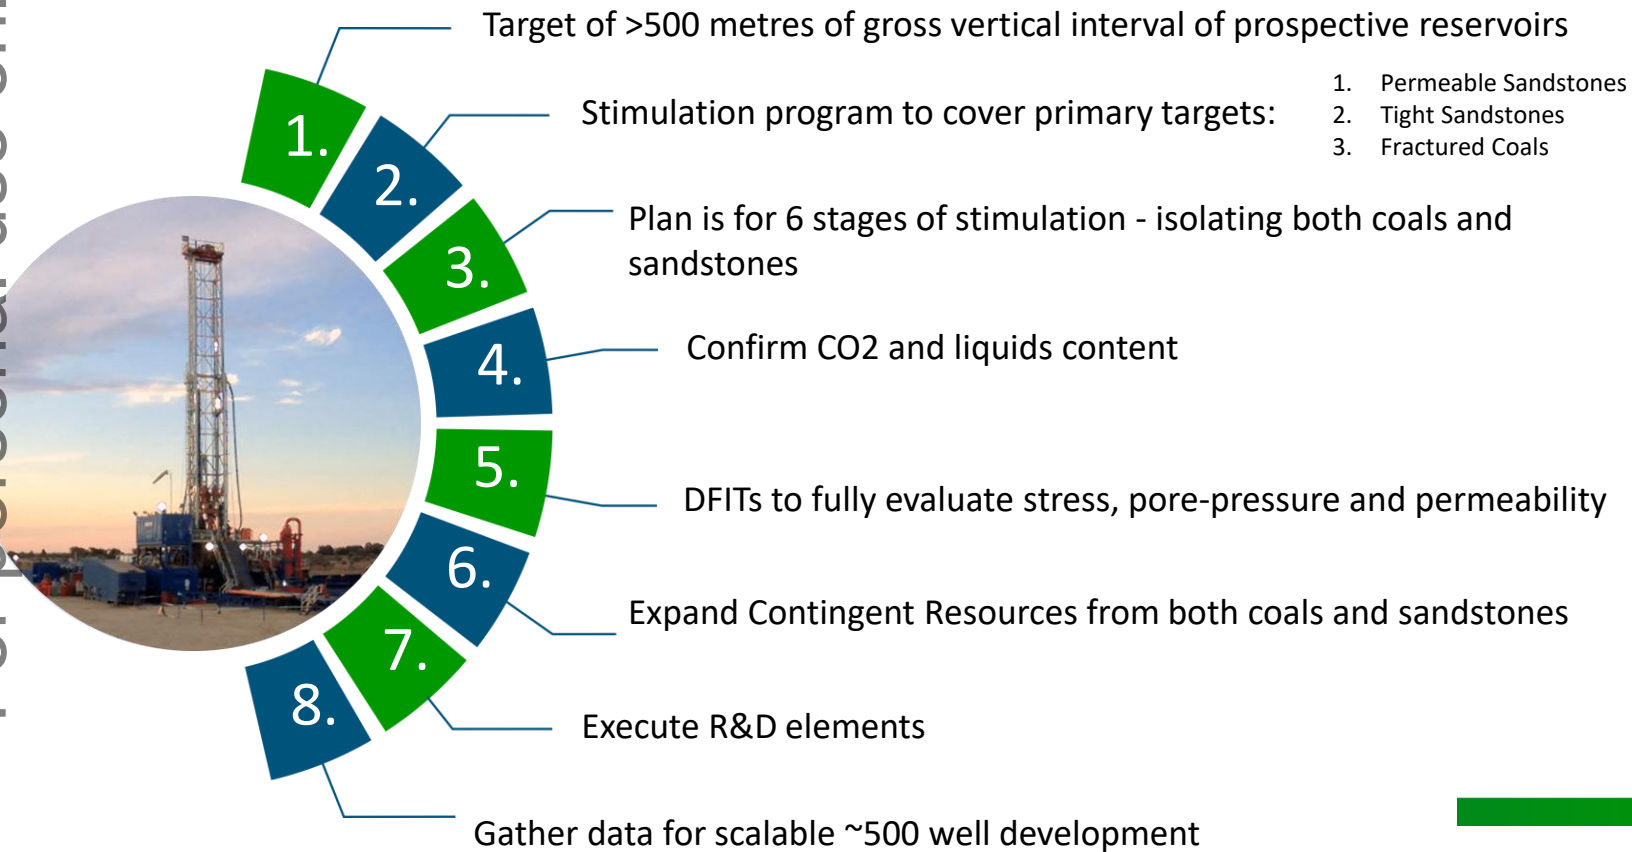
1. Target of >500 metres of gross vertical interval of prospective reservoirs

2. Stimulation program to cover primary targets:

1. Permeable Sandstones
2. Tight Sandstones
3. Fractured Coals

3. Plan is for 6 stages of stimulation - isolating both coals and sandstones

4. Confirm CO2 and liquids content

5. DFITs to fully evaluate stress, pore-pressure and permeability

6. Expand Contingent Resources from both coals and sandstones

7. Execute R&D elements

8. Gather data for scalable ~500 well development